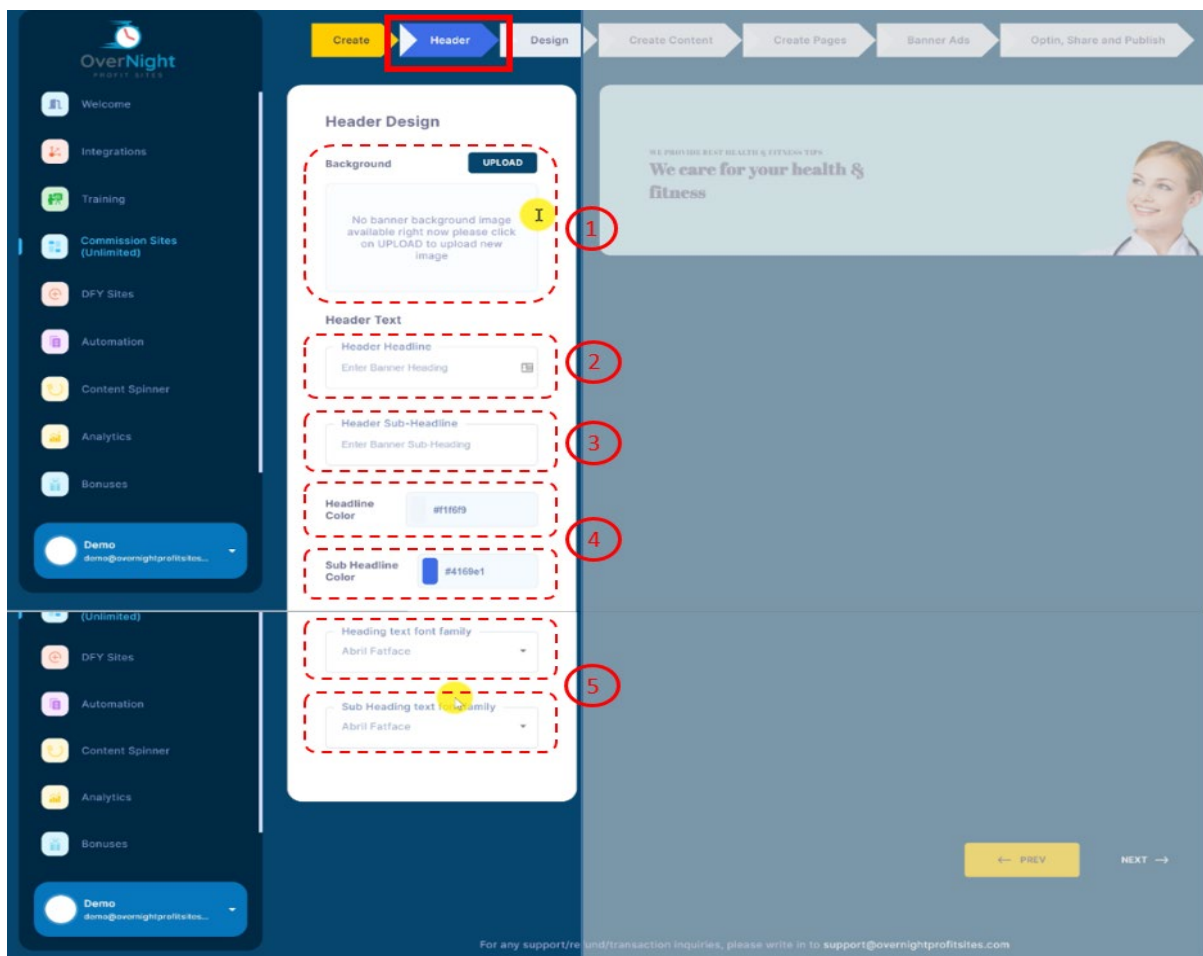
OverNight
PROFIT SITES

Welcome
Integrations
Training
Commission Sites (Unlimited)
DFY Sites
Automation
Content Spinner
Analytics
Bonuses

Demo
demo@overnightprofitsites...

Create
Header
Design
Create Content
Create Pages
Banner Ads
Optin, Share and Publish

Header Design

Background
UPLOAD
No banner background image available right now please click on UPLOAD to upload new image

1

Header Text

Header Headline
Enter Banner Heading

2

Header Sub-Headline
Enter Banner Sub-Heading

3

Headline Color
#f1f6f9

4

Sub Headline Color
#4169e1

(Unlimited)
DFY Sites
Automation
Content Spinner
Analytics
Bonuses

Demo
demo@overnightprofitsites...

Heading text font family
Abril Fatface

5

Sub Heading text font family
Abril Fatface

WE PROVIDE BEST HEALTH & FITNESS TIPS
We care for your health & fitness

← PREV
NEXT →

For any support/refund/transaction inquiries, please write in to support@overnightprofitsites.com